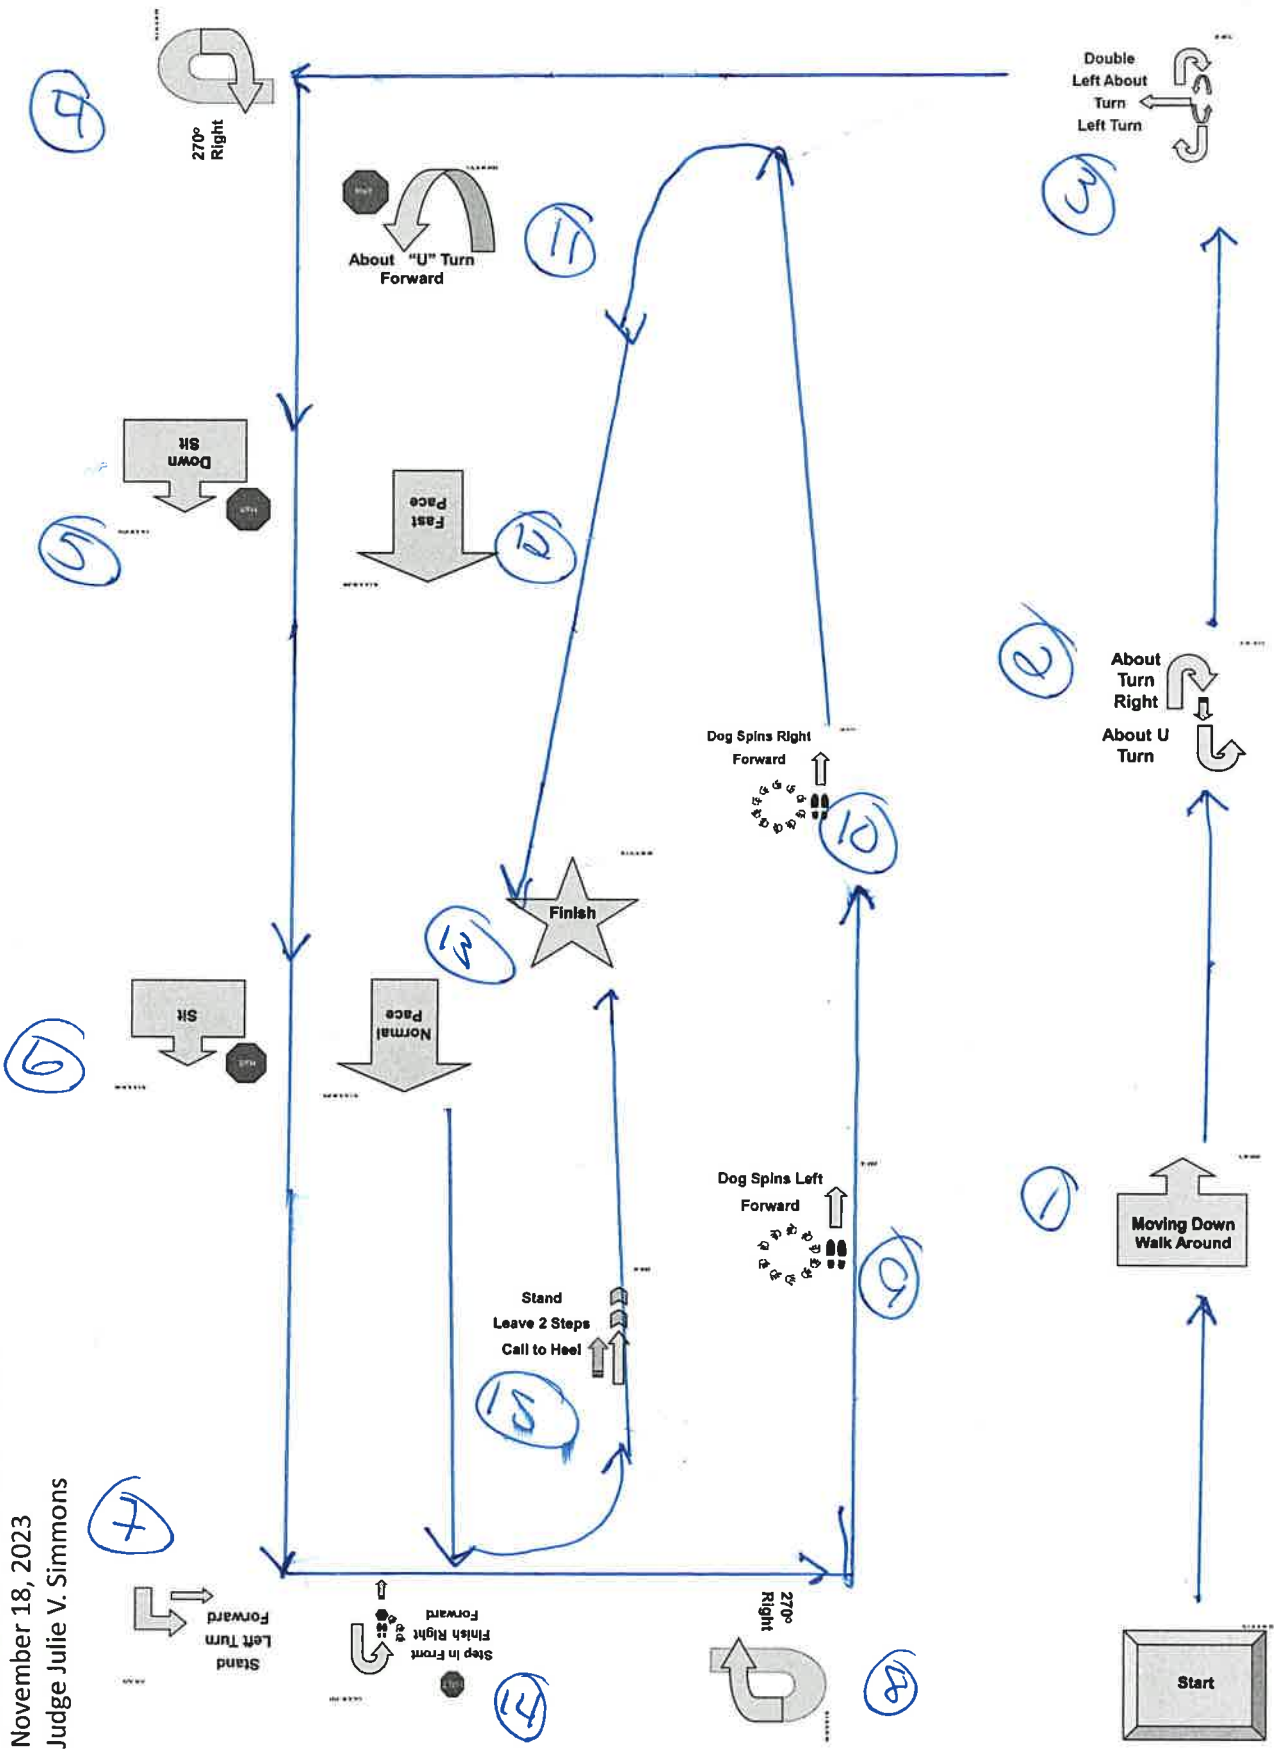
4
270°
Right

Double
Left About
Turn
Left Turn

3

About "U" Turn
Forward

11

Down
Sit

5

Fast
Pace

12

2

About
Turn
Right

About U
Turn

Dog Spins Right
Forward

10

Finish

13

Sit

6

Normal
Pace

Dog Spins Left
Forward

9

1

Moving Down
Walk Around

Stand
Leave 2 Steps
Call to Heel

15

7

Stand
Left Turn
Forward

Step in Front
Finish Right
Forward

14

270°
Right

8

Start

November 18, 2023
Judge Julie V. Simmons